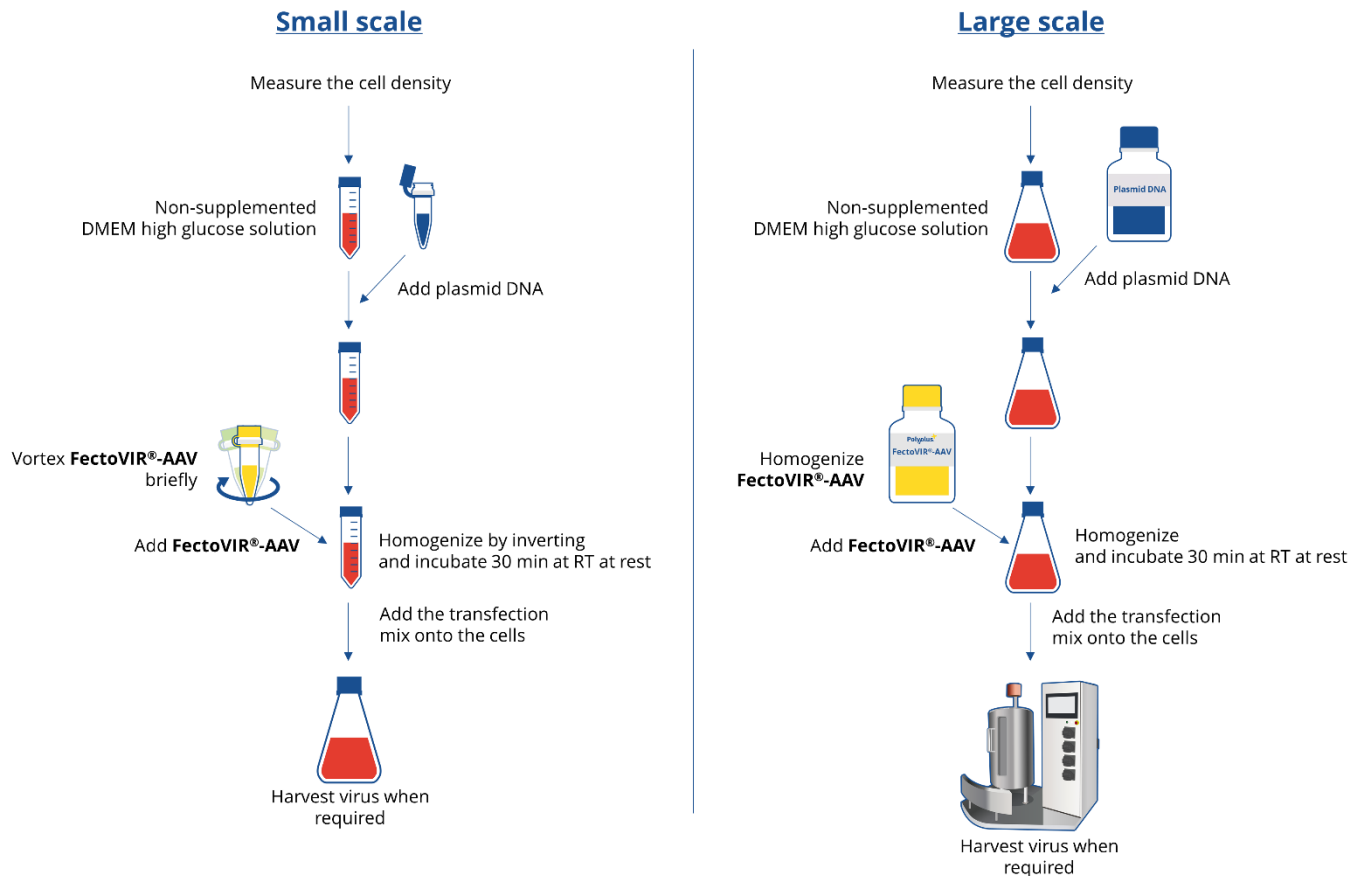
Small scale

Measure the cell density

Non-supplemented DMEM high glucose solution

Add plasmid DNA

Vortex **FectoVIR®-AAV** briefly

Add **FectoVIR®-AAV**

Homogenize by inverting and incubate 30 min at RT at rest

Add the transfection mix onto the cells

Harvest virus when required

Large scale

Measure the cell density

Plasmid DNA

Non-supplemented DMEM high glucose solution

Add plasmid DNA

Polyplus

FectoVIR®-AAV

Homogenize **FectoVIR®-AAV**

Add **FectoVIR®-AAV**

Homogenize and incubate 30 min at RT at rest

Add the transfection mix onto the cells

Harvest virus when required